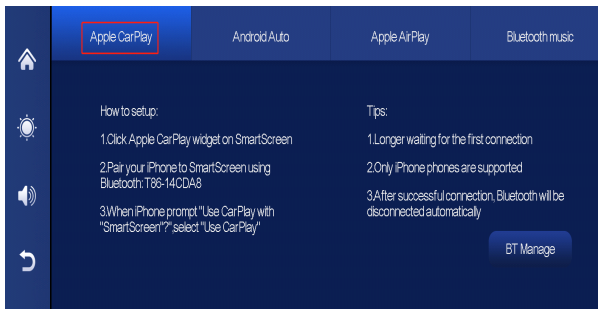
Apple CarPlay

Android Auto

Apple AirPlay

Bluetooth music

How to setup:

1.Click Apple CarPlay widget on SmartScreen

2.Pair your iPhone to SmartScreen using Bluetooth:T86-14CDA8

3.When iPhone prompt "Use CarPlay with "SmartScreen"?",select "Use CarPlay"

Tips:

1.Longer waiting for the first connection

2.Only iPhone phones are supported

3.After successful connection, Bluetooth will be disconnected automatically

BT Manage